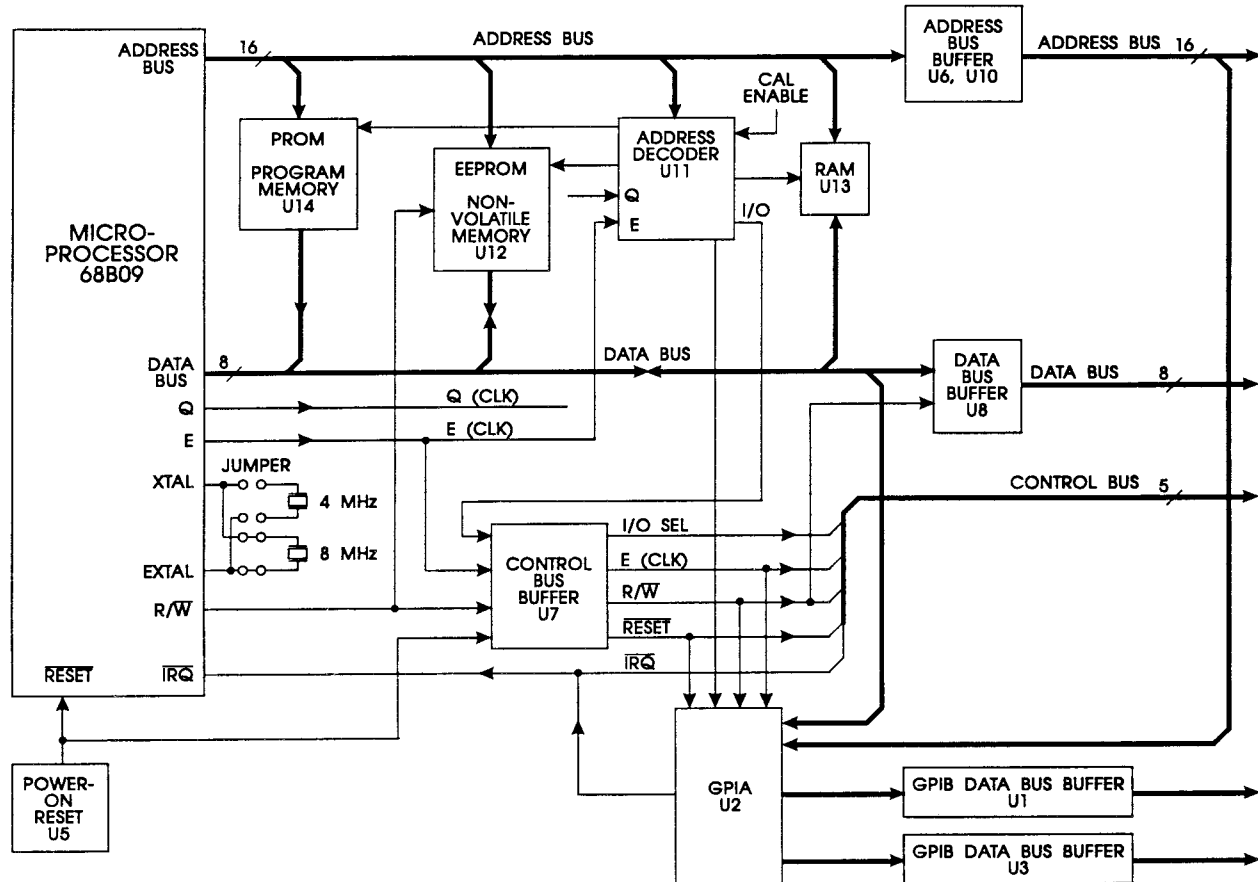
ADDRESS BUS
16
ADDRESS BUS
ADDRESS BUS BUFFER U6, U10
ADDRESS BUS 16
CAL ENABLE
PROM
PROGRAM MEMORY U14
EEPROM
NON-VOLATILE MEMORY U12
ADDRESS DECODER U11
Q
E
I/O
RAM U13
MICRO-PROCESSOR 68B09
DATA BUS
8
DATA BUS
DATA BUS BUFFER U8
DATA BUS 8
Q
Q (CLK)
E
E (CLK)
JUMPER
XTAL
4 MHz
8 MHz
EXTAL
CONTROL BUS 5
CONTROL BUS BUFFER U7
I/O SEL
E (CLK)
$R/\overline{W}$
$R/\overline{W}$
$\overline{RESET}$
$\overline{RESET}$
$\overline{IRQ}$
$\overline{IRQ}$
POWER-ON RESET U5
GPIA U2
GPIB DATA BUS BUFFER U1
GPIB DATA BUS BUFFER U3